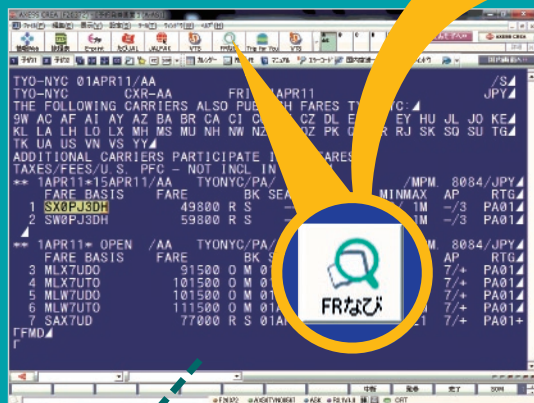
TYO-NYC 01APR11/AA /S
TYO-NYC CXR-AA FRI 01APR11 JPY
THE FOLLOWING CARRIERS ALSO PUB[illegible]H FARES TY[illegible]C:
9W AC AF AI AY AZ BA BR CA CI C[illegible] CZ DL E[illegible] EY HU JL JO KE
KL LA LH LO LX MH MS MU NH NW NZ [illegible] OZ PK Q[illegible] R RJ SK SQ SU TG
TK UA US VN VS YY
ADDITIONAL CARRIERS PARTICIPATE I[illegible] ARES
TAXES/FEES/U.S. PFC - NOT INCL IN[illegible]
** 1APR11*15APR11/AA TYONYC/PA/ /MPM 8084/JPY
FARE BASIS FARE BK SEA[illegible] MINMAX AP RTG
1 SX0PJ3DH 49800 R S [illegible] 1M -/3 PA01
2 SW0PJ3DH 59800 R S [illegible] 1M -/3 PA01
** 1APR11* OPEN /AA TYONYC/PA/ 8084/JPY
FARE BASIS FARE BK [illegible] AP RTG
3 MLX7UDO 91500 O M 0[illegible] 7/+ PA01
4 MLX7UTO 101500 O M 0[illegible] 7/+ PA01
5 MLW7UDO 101500 O M 01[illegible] 7/+ PA01
6 MLW7UTO 111500 O M 01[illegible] 7/+ PA01
7 SAX7UD 77000 R S 01A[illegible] 21 7/+ PA01
FFMD
FRなび